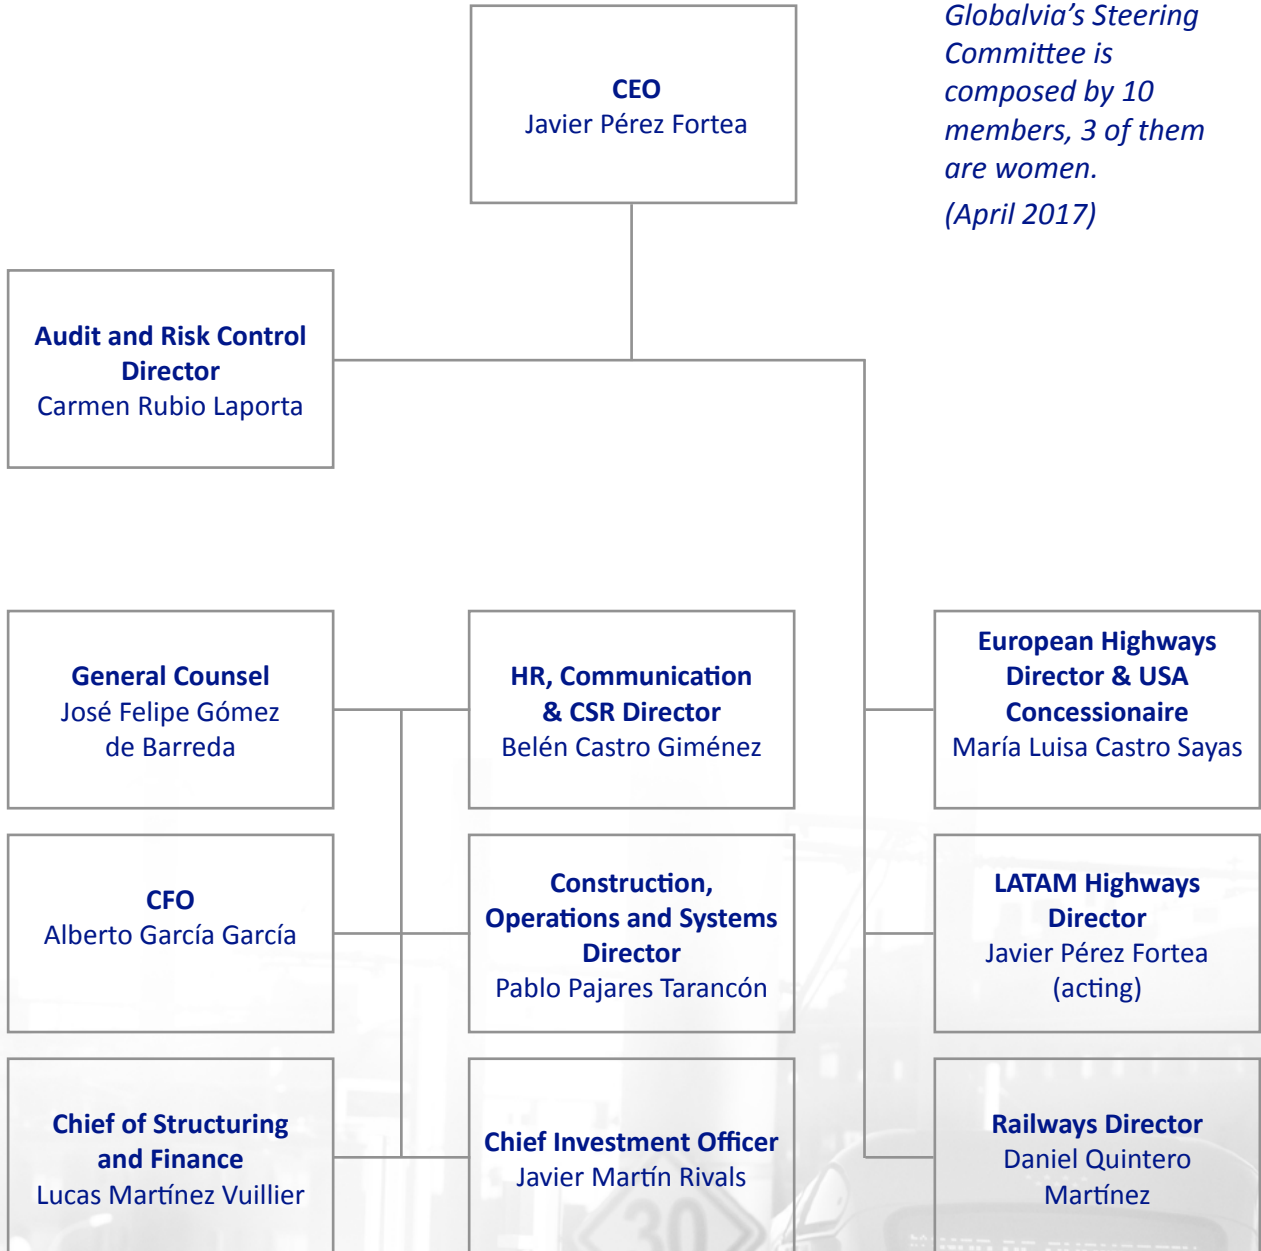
CEO
Javier Pérez Fortea

Globalvia's Steering Committee is composed by 10 members, 3 of them are women.
(April 2017)

Audit and Risk Control Director
Carmen Rubio Laporta

General Counsel
José Felipe Gómez de Barreda

HR, Communication & CSR Director
Belén Castro Giménez

European Highways Director & USA Concessionaire
María Luisa Castro Sayas

CFO
Alberto García García

Construction, Operations and Systems Director
Pablo Pajares Tarancón

LATAM Highways Director
Javier Pérez Fortea (acting)

Chief of Structuring and Finance
Lucas Martínez Vuillier

Chief Investment Officer
Javier Martín Rivals

Railways Director
Daniel Quintero Martínez